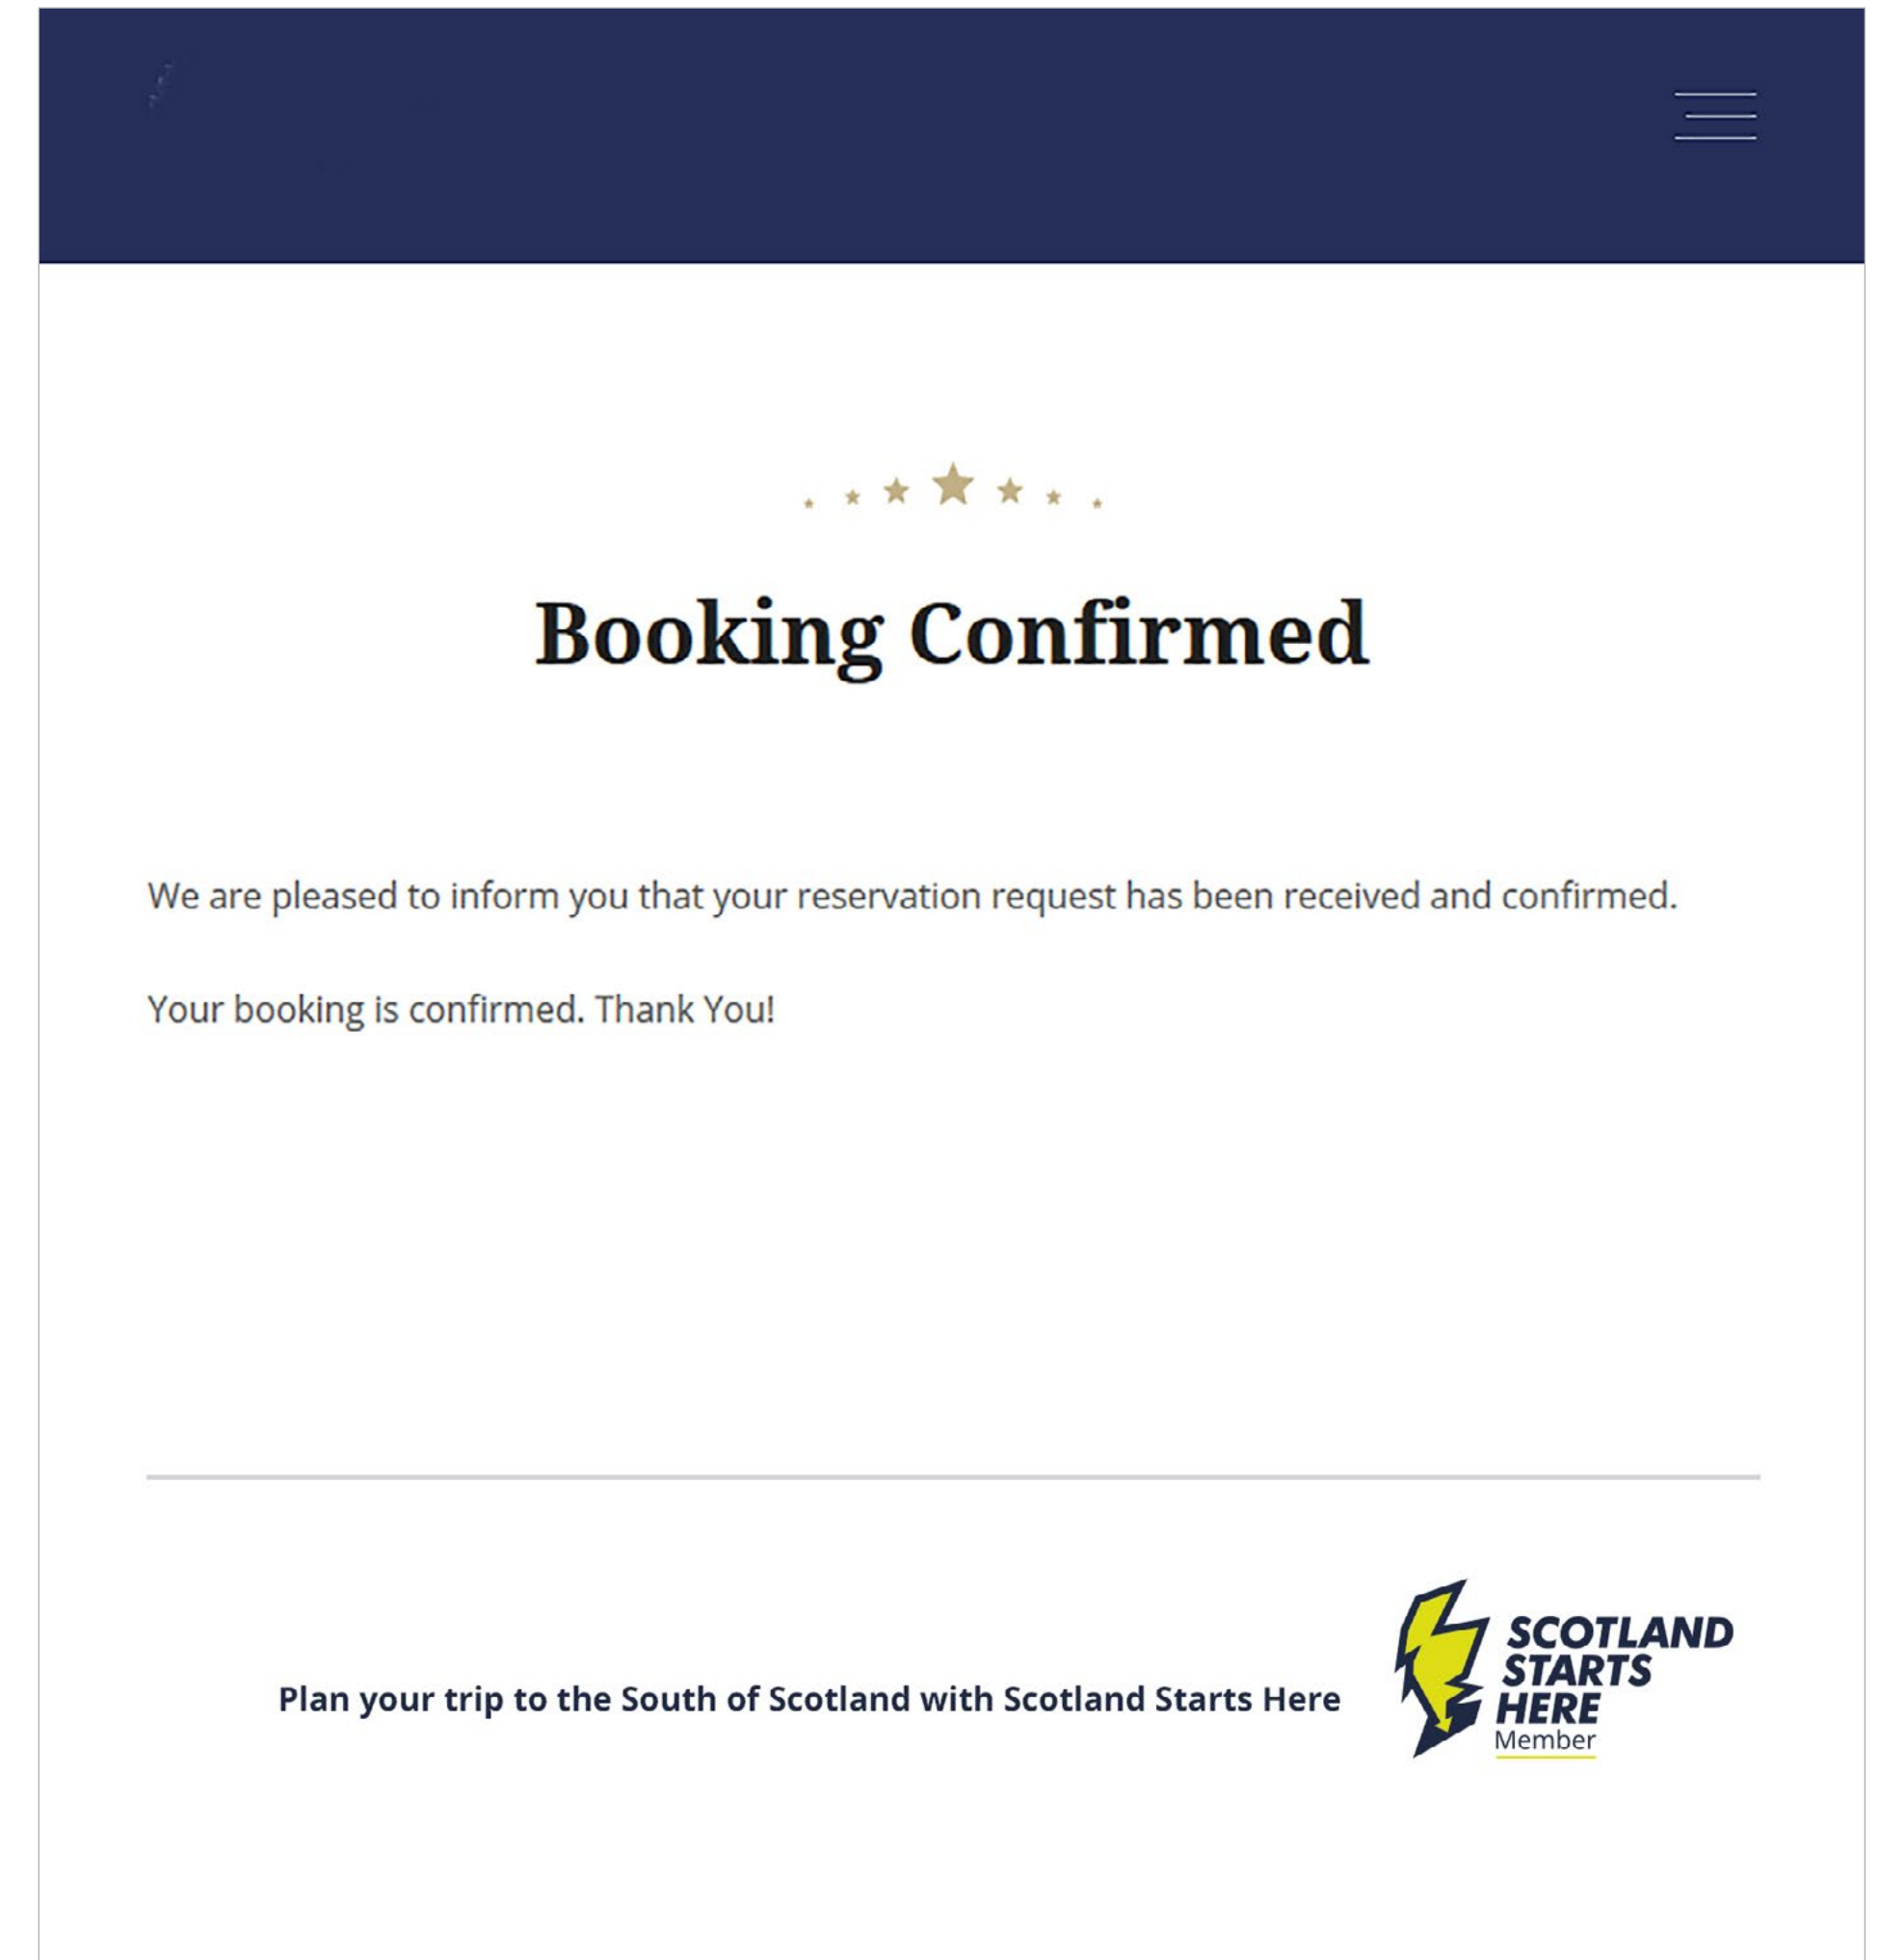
Booking Confirmed

We are pleased to inform you that your reservation request has been received and confirmed.

Your booking is confirmed. Thank You!

Plan your trip to the South of Scotland with Scotland Starts Here

SCOTLAND STARTS HERE Member